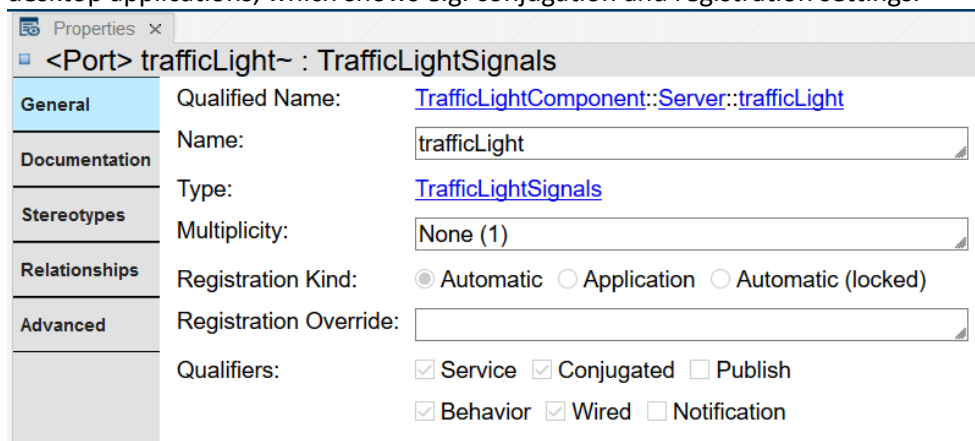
Properties ×

<Port> trafficLight~ : TrafficLightSignals

General
Documentation
Stereotypes
Relationships
Advanced

Qualified Name: TrafficLightComponent::Server::trafficLight

Name: trafficLight

Type: TrafficLightSignals

Multiplicity: None (1)

Registration Kind: Automatic Application Automatic (locked)

Registration Override:

Qualifiers: Service Conjugated Publish

Behavior Wired Notification